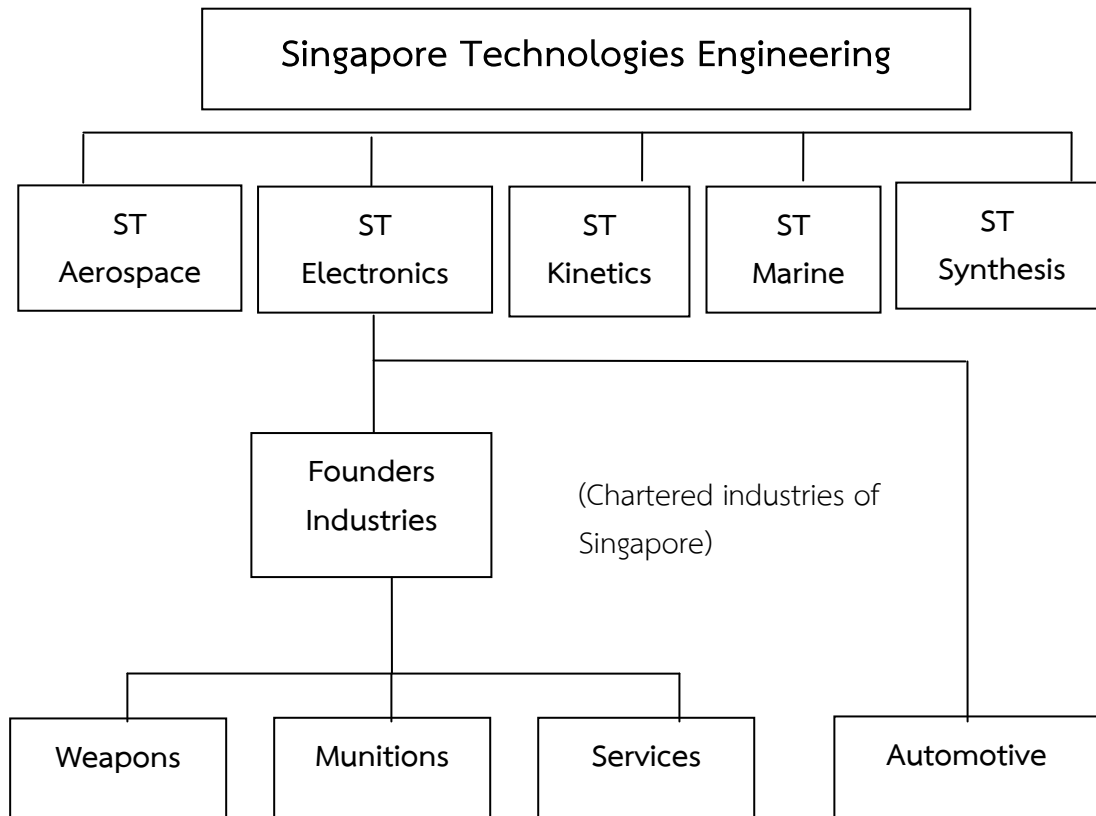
Singapore Technologies Engineering

ST Aerospace

ST Electronics

ST Kinetics

ST Marine

ST Synthesis

Founders Industries

(Chartered industries of Singapore)

Weapons

Munitions

Services

Automotive